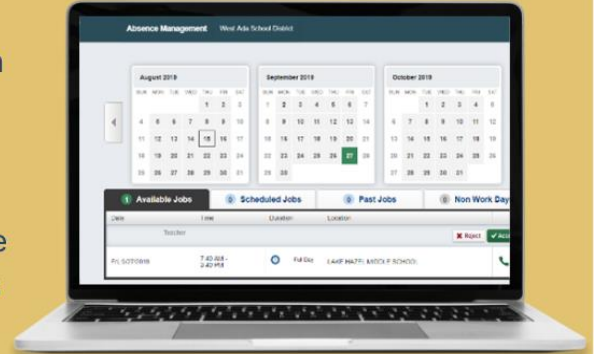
Absence Management West Ada School District

August 2019

| SUN | MON | TUE | WED | THU | FRI | SAT |
|---|---|---|---|---|---|---|
| | | | | 1 | 2 | 3 |
| 4 | 5 | 6 | 7 | 8 | 9 | 10 |
| 11 | 12 | 13 | 14 | 15 | 16 | 17 |
| 18 | 19 | 20 | 21 | 22 | 23 | 24 |
| 25 | 26 | 27 | 28 | 29 | 30 | 31 |

September 2019

| SUN | MON | TUE | WED | THU | FRI | SAT |
|---|---|---|---|---|---|---|
| 1 | 2 | 3 | 4 | 5 | 6 | 7 |
| 8 | 9 | 10 | 11 | 12 | 13 | 14 |
| 15 | 16 | 17 | 18 | 19 | 20 | 21 |
| 22 | 23 | 24 | 25 | 26 | 27 | 28 |
| 29 | 30 | | | | | |

October 2019

| SUN | MON | TUE | WED | THU | FRI | SAT |
|---|---|---|---|---|---|---|
| | | 1 | 2 | 3 | 4 | 5 |
| 6 | 7 | 8 | 9 | 10 | 11 | 12 |
| 13 | 14 | 15 | 16 | 17 | 18 | 19 |
| 20 | 21 | 22 | 23 | 24 | 25 | 26 |
| 27 | 28 | 29 | 30 | 31 | | |

1 Available Jobs | 0 Scheduled Jobs | 0 Past Jobs | 0 Non Work Day

| Date | Time | Duration | Location |
|---|---|---|---|
| Teacher | | | |
| Fri, 9/27/2019 | 7:40 AM - 3:40 PM | Full Day | LAKE HAZEL MIDDLE SCHOOL |

✖ Reject ✔ Acc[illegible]